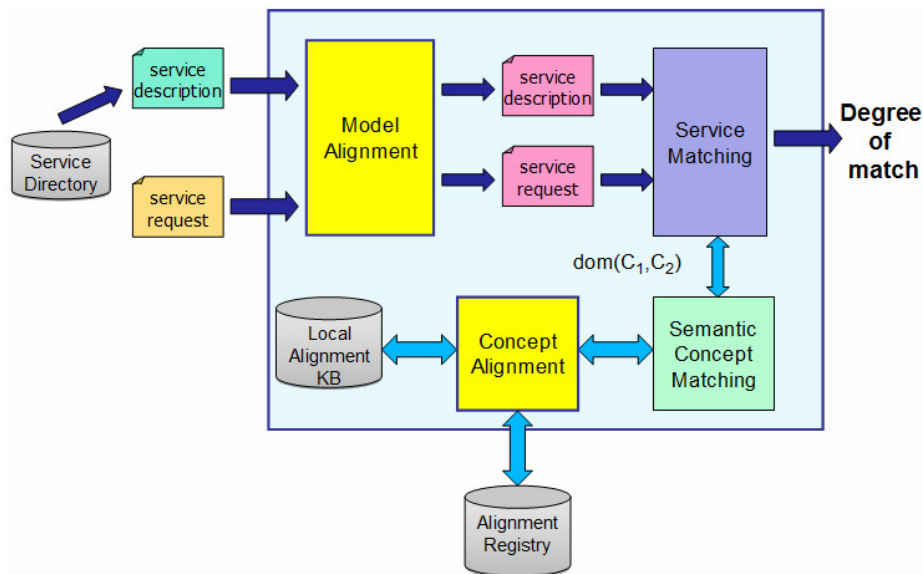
Service Directory

service description

service request

Model Alignment

service description

service request

Service Matching

Degree of match

$dom(C_1,C_2)$

Local Alignment KB

Concept Alignment

Semantic Concept Matching

Alignment Registry